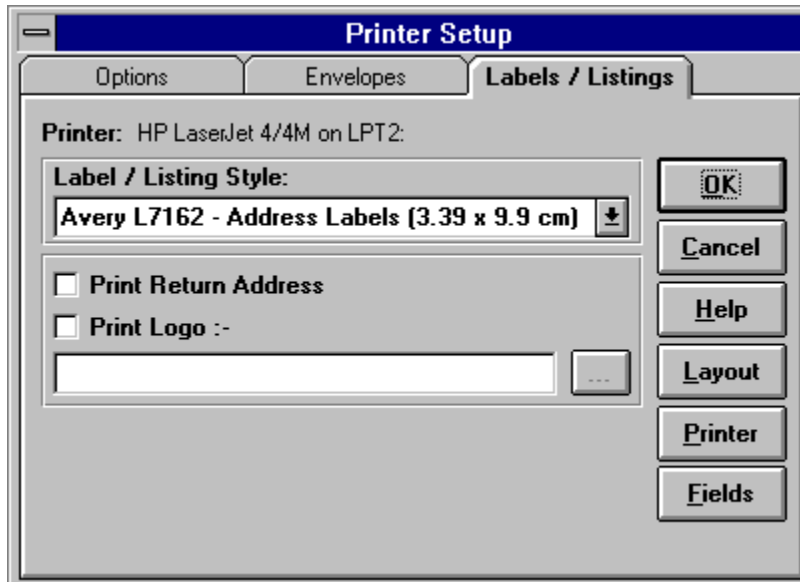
Printer Setup

Options

Envelopes

Labels / Listings

Printer: HP LaserJet 4/4M on LPT2:

Label / Listing Style:

Avery L7162 - Address Labels (3.39 x 9.9 cm)

Print Return Address

Print Logo :-

...

OK

Cancel

Help

Layout

Printer

Fields